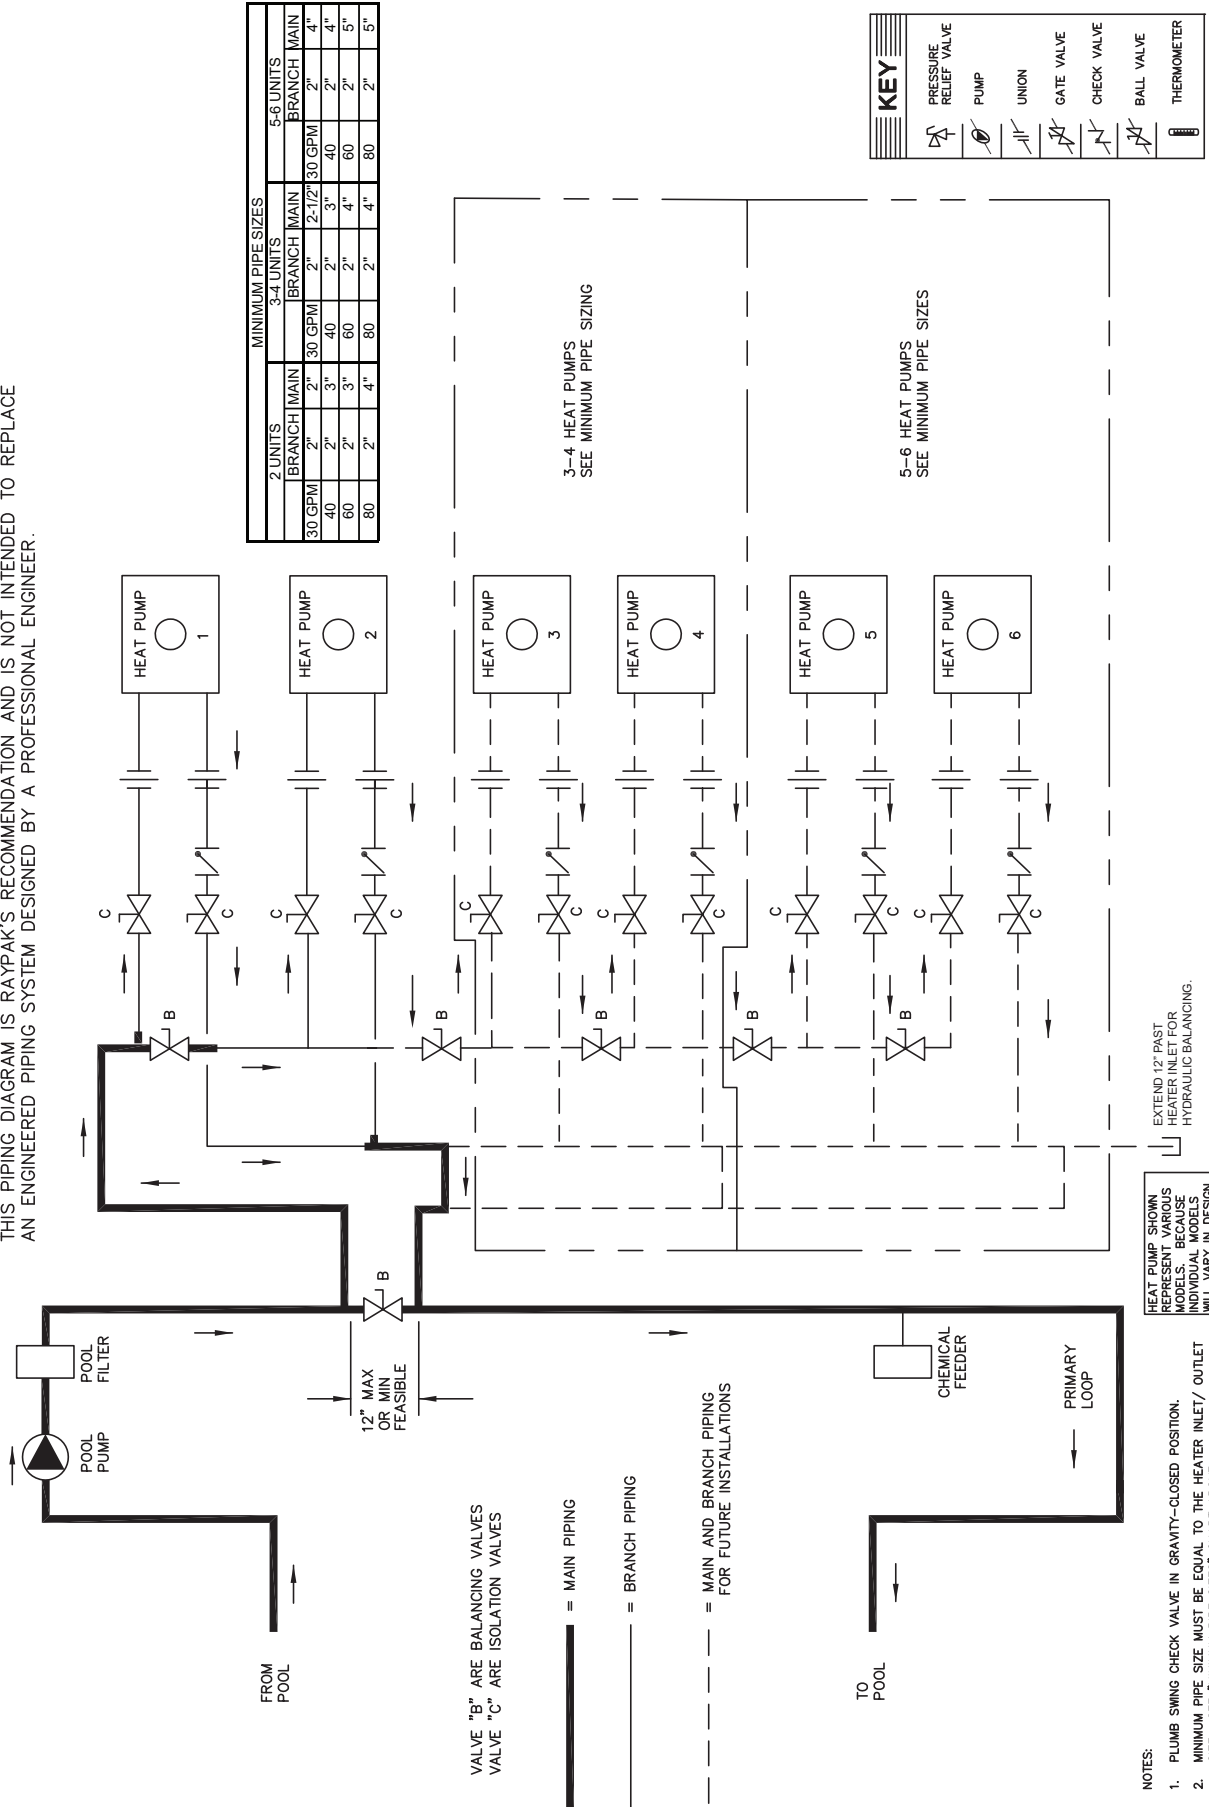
THIS PIPING DIAGRAM IS RAYPAK'S RECOMMENDATION AND IS NOT INTENDED TO REPLACE AN ENGINEERED PIPING SYSTEM DESIGNED BY A PROFESSIONAL ENGINEER.

MINIMUM PIPE SIZES

| | 2 UNITS | | | 3-4 UNITS | | | 5-6 UNITS | |
|---|---|---|---|---|---|---|---|---|
| | BRANCH | MAIN | | BRANCH | MAIN | | BRANCH | MAIN |
| 30 GPM | 2" | 2" | 30 GPM | 2" | 2-1/2" | 30 GPM | 2" | 4" |
| 40 | 2" | 3" | 40 | 2" | 3" | 40 | 2" | 4" |
| 60 | 2" | 3" | 60 | 2" | 4" | 60 | 2" | 5" |
| 80 | 2" | 4" | 80 | 2" | 4" | 80 | 2" | 5" |

KEY
PRESSURE RELIEF VALVE
PUMP
UNION
GATE VALVE
CHECK VALVE
BALL VALVE
THERMOMETER

HEAT PUMP 1
HEAT PUMP 2
HEAT PUMP 3
HEAT PUMP 4
HEAT PUMP 5
HEAT PUMP 6

C C C C C C C C C C C C
B B B B B B

3-4 HEAT PUMPS SEE MINIMUM PIPE SIZING

5-6 HEAT PUMPS SEE MINIMUM PIPE SIZES

POOL PUMP
POOL FILTER
FROM POOL
TO POOL
12" MAX OR MIN FEASIBLE
CHEMICAL FEEDER
PRIMARY LOOP

EXTEND 12" PAST HEATER INLET FOR HYDRAULIC BALANCING.

HEAT PUMP SHOWN REPRESENT VARIOUS MODELS. BECAUSE INDIVIDUAL MODELS WILL VARY IN DESIGN

VALVE "B" ARE BALANCING VALVES
VALVE "C" ARE ISOLATION VALVES

= MAIN PIPING
= BRANCH PIPING
= MAIN AND BRANCH PIPING FOR FUTURE INSTALLATIONS

NOTES:
1. PLUMB SWING CHECK VALVE IN GRAVITY-CLOSED POSITION.
2. MINIMUM PIPE SIZE MUST BE EQUAL TO THE HEATER INLET/ OUTLET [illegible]